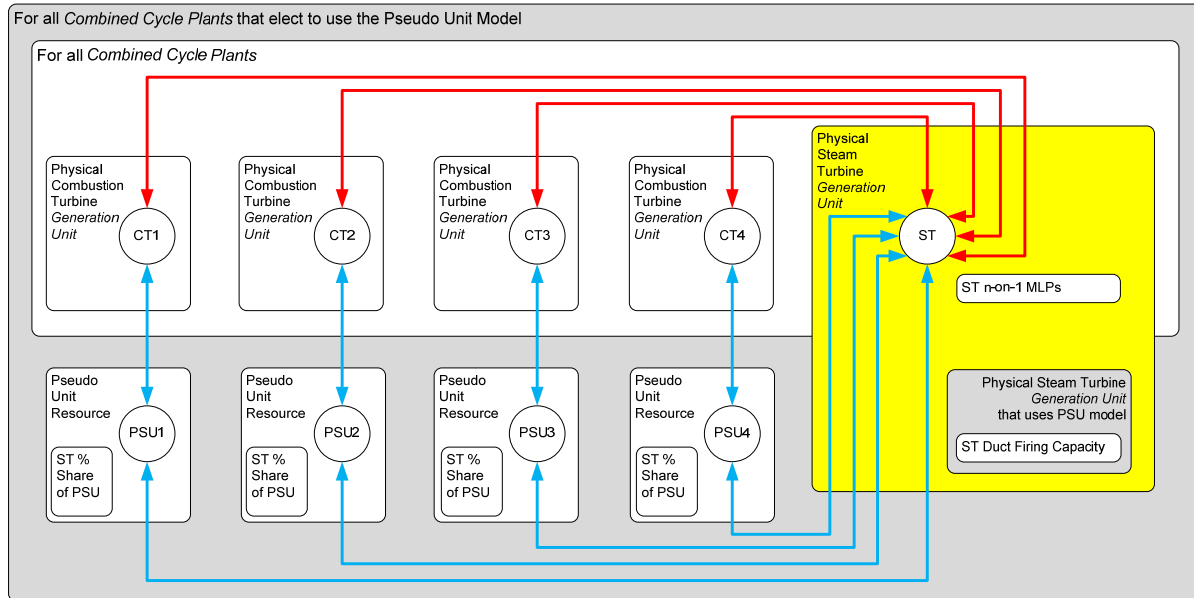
For all *Combined Cycle Plants* that elect to use the Pseudo Unit Model

For all *Combined Cycle Plants*

Physical Combustion Turbine *Generation Unit*

CT1

Physical Combustion Turbine *Generation Unit*

CT2

Physical Combustion Turbine *Generation Unit*

CT3

Physical Combustion Turbine *Generation Unit*

CT4

Physical Steam Turbine *Generation Unit*

ST

ST n-on-1 MLPs

Pseudo Unit Resource

PSU1

ST % Share of PSU

Pseudo Unit Resource

PSU2

ST % Share of PSU

Pseudo Unit Resource

PSU3

ST % Share of PSU

Pseudo Unit Resource

PSU4

ST % Share of PSU

Physical Steam Turbine *Generation Unit* that uses PSU model

ST Duct Firing Capacity